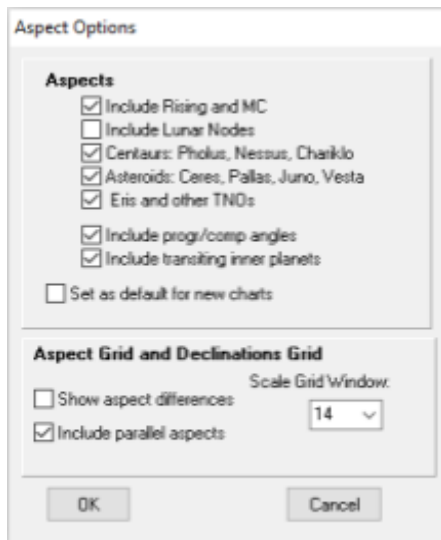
Aspect Options

Aspects

Include Rising and MC
Include Lunar Nodes
Centaurs: Pholus, Nessus, Chariklo
Asteroids: Ceres, Pallas, Juno, Vesta
Eris and other TNOs

Include progr/comp angles
Include transiting inner planets

Set as default for new charts

Aspect Grid and Declinations Grid

Show aspect differences
Include parallel aspects

Scale Grid Window:
14

OK
Cancel